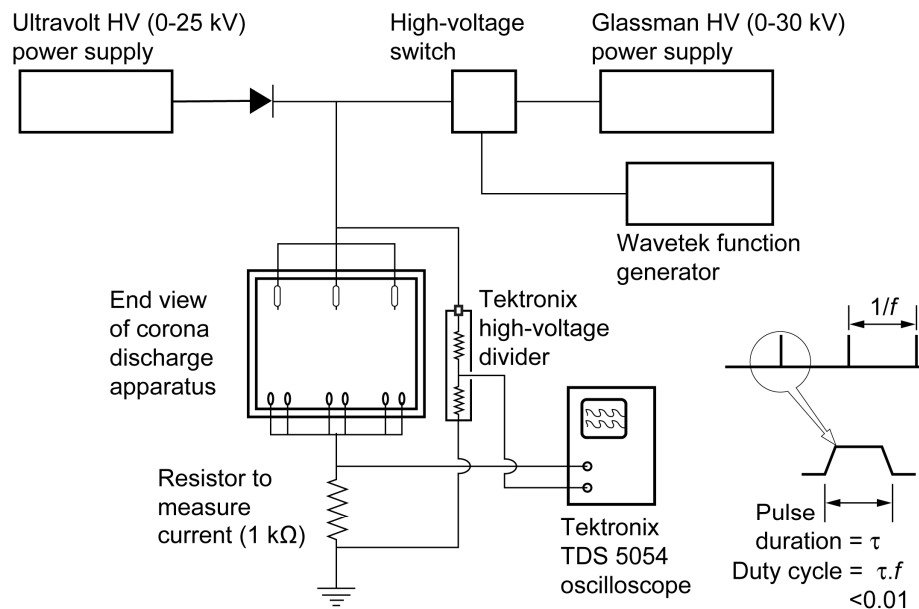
Ultravolt HV (0-25 kV) power supply

High-voltage switch

Glassman HV (0-30 kV) power supply

Wavetek function generator

End view of corona discharge apparatus

Tektronix high-voltage divider

$1/f$

Resistor to measure current (1 kΩ)

Tektronix TDS 5054 oscilloscope

Pulse duration = $\tau$

Duty cycle = $\tau.f$ <0.01